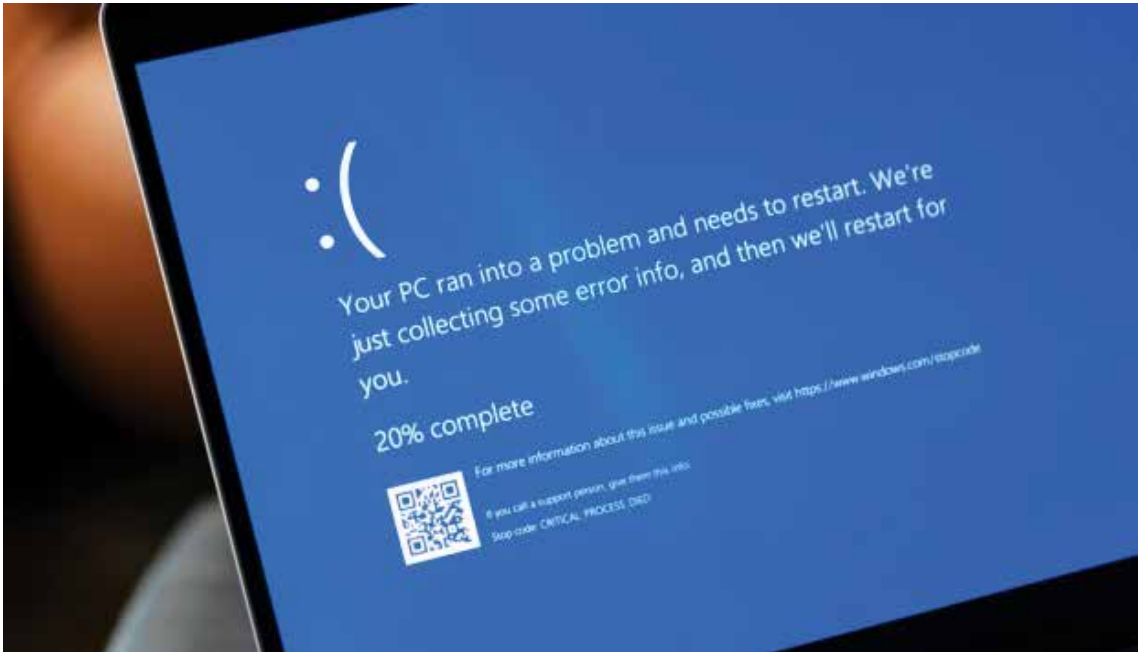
:(

Your PC ran into a problem and needs to restart. We're just collecting some error info, and then we'll restart for you.

20% complete

For more information about this issue and possible fixes, visit https://www.windows.com/stopcode

If you call a support person, give them this info:
Stop code: CRITICAL PROCESS DIED